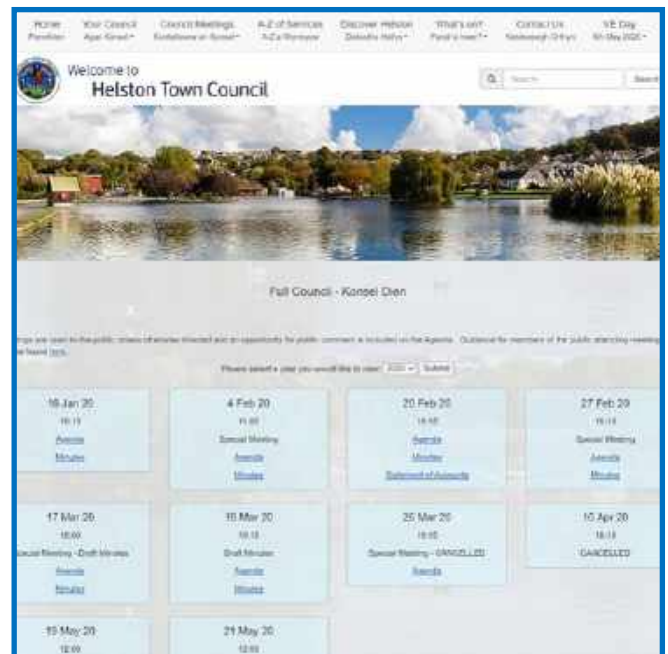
Home Penntiler | Your Council Agan Konsel | Council Meetings Kuntelliow an Konsel | A-Z of Services A-Z a Wonisyow | Discover Helston Diskudha Hellys | What's on? Pyth's war? | Contact Us Kestavas Orthyn | VE Day 8th May 2020

Welcome to
Helston Town Council

Search

Full Council - Konsel Dien

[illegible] are open to the public unless otherwise directed and an opportunity for public comment is included on the Agenda. Guidance for members of the public attending meetings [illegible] be found here.

Please select a year you would like to view: 2020 Submit

16 Jan 20
19:15
Agenda
Minutes

4 Feb 20
11:00
Special Meeting
Agenda
Minutes

20 Feb 20
19:00
Agenda
Minutes
Statement of Accounts

27 Feb 20
19:15
Special Meeting
Agenda
Minutes

17 Mar 20
18:00
Special Meeting - Draft Minutes
Agenda
Minutes

19 Mar 20
19:15
Draft Minutes
Agenda
Minutes

25 Mar 20
18:00
Special Meeting - CANCELLED
Agenda

16 Apr 20
19:15
CANCELLED

19 May 20
12:00

21 May 20
12:00